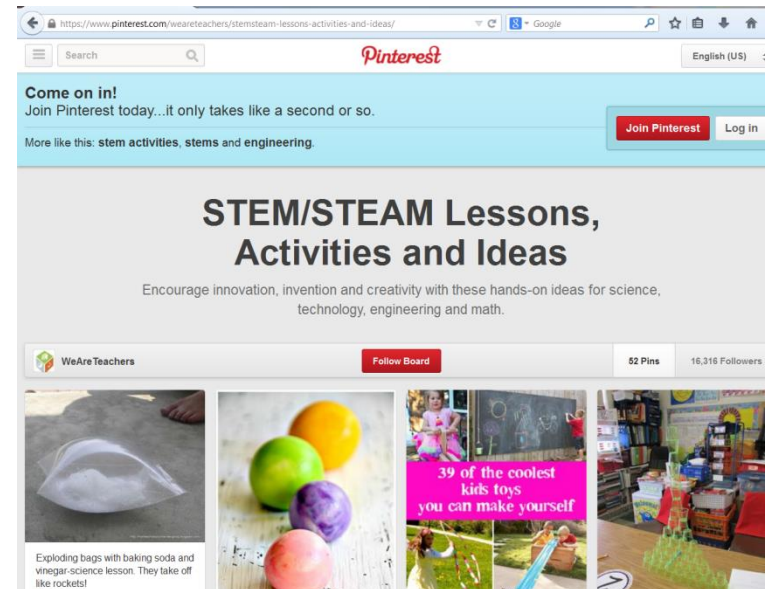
https://www.pinterest.com/weareteachers/stemsteam-lessons-activities-and-ideas/

Google

Search

Pinterest

English (US)

Come on in!
Join Pinterest today...it only takes like a second or so.

More like this: stem activities, stems and engineering.

Join Pinterest

Log in

STEM/STEAM Lessons, Activities and Ideas

Encourage innovation, invention and creativity with these hands-on ideas for science, technology, engineering and math.

WeAreTeachers

Follow Board

52 Pins

16,316 Followers

39 of the coolest kids toys you can make yourself

Exploding bags with baking soda and vinegar-science lesson. They take off like rockets!